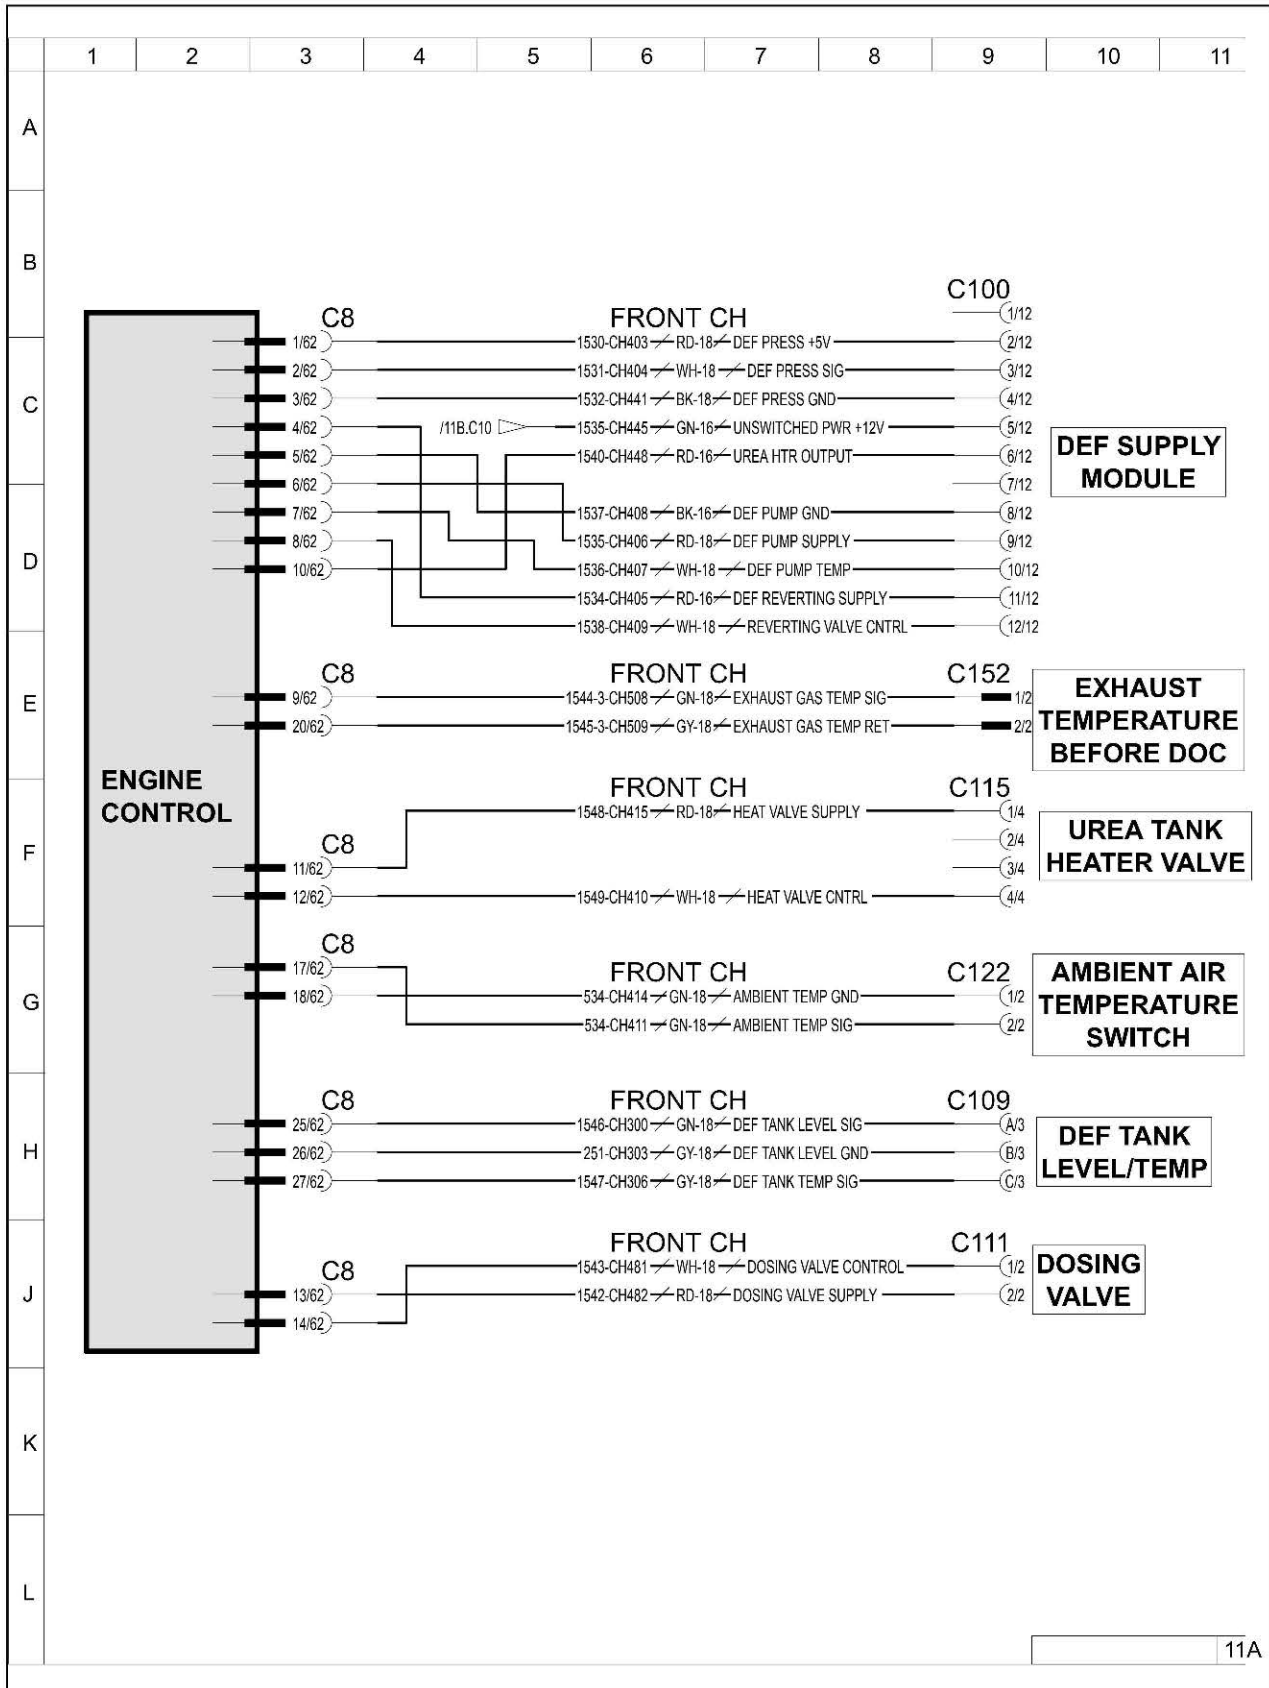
1 2 3 4 5 6 7 8 9 10 11

A
B
C
D
E
F
G
H
J
K
L

ENGINE CONTROL

C8
FRONT CH
C100
1/12
1/62 1530-CH403 RD-18 DEF PRESS +5V 2/12
2/62 1531-CH404 WH-18 DEF PRESS SIG 3/12
3/62 1532-CH441 BK-18 DEF PRESS GND 4/12
4/62 /11B.C10 1535-CH445 GN-16 UNSWITCHED PWR +12V 5/12
5/62 1540-CH448 RD-16 UREA HTR OUTPUT 6/12
6/62 7/12
7/62 1537-CH408 BK-16 DEF PUMP GND 8/12
8/62 1535-CH406 RD-18 DEF PUMP SUPPLY 9/12
10/62 1536-CH407 WH-18 DEF PUMP TEMP 10/12
1534-CH405 RD-16 DEF REVERTING SUPPLY 11/12
1538-CH409 WH-18 REVERTING VALVE CNTRL 12/12
DEF SUPPLY MODULE

C8
FRONT CH
C152
9/62 1544-3-CH508 GN-18 EXHAUST GAS TEMP SIG 1/2
20/62 1545-3-CH509 GY-18 EXHAUST GAS TEMP RET 2/2
EXHAUST TEMPERATURE BEFORE DOC

FRONT CH
C115
1548-CH415 RD-18 HEAT VALVE SUPPLY 1/4
C8
2/4
11/62 3/4
12/62 1549-CH410 WH-18 HEAT VALVE CNTRL 4/4
UREA TANK HEATER VALVE

C8
17/62
FRONT CH
C122
18/62 534-CH414 GN-18 AMBIENT TEMP GND 1/2
534-CH411 GN-18 AMBIENT TEMP SIG 2/2
AMBIENT AIR TEMPERATURE SWITCH

C8
FRONT CH
C109
25/62 1546-CH300 GN-18 DEF TANK LEVEL SIG A/3
26/62 251-CH303 GY-18 DEF TANK LEVEL GND B/3
27/62 1547-CH306 GY-18 DEF TANK TEMP SIG C/3
DEF TANK LEVEL/TEMP

FRONT CH
C111
C8
1543-CH481 WH-18 DOSING VALVE CONTROL 1/2
13/62 1542-CH482 RD-18 DOSING VALVE SUPPLY 2/2
14/62
DOSING VALVE

11A